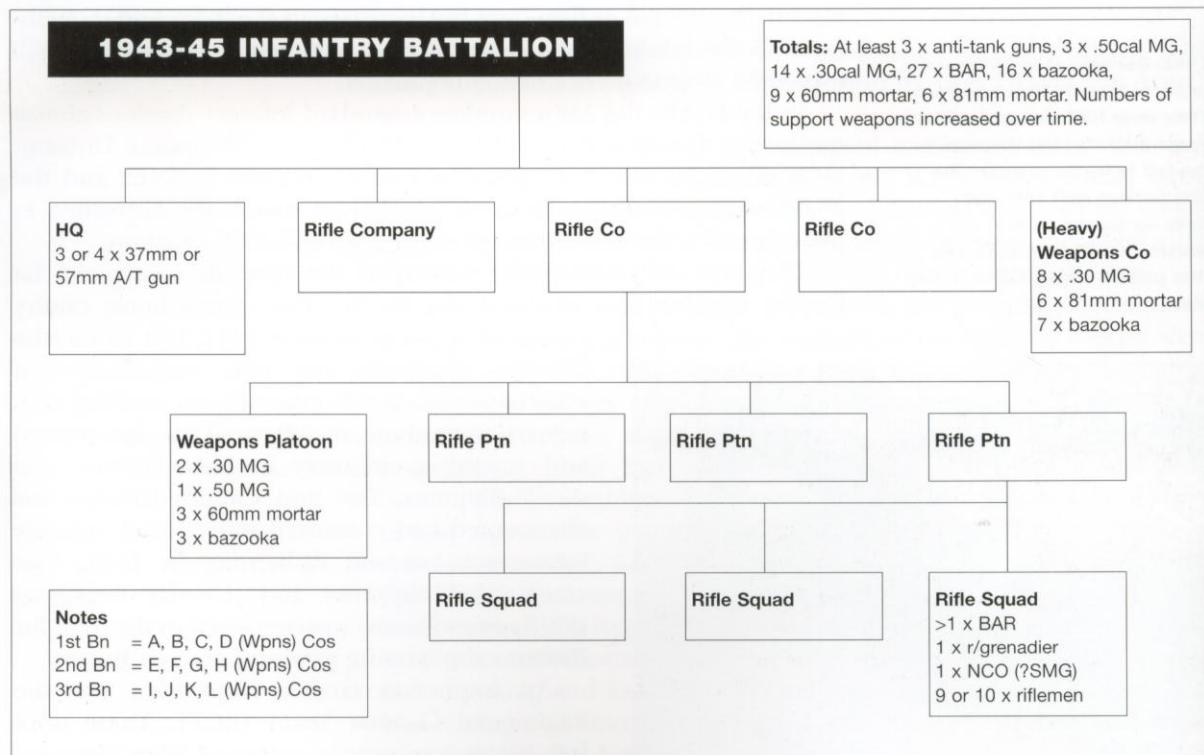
1943-45 INFANTRY BATTALION

Totals: At least 3 x anti-tank guns, 3 x .50cal MG, 14 x .30cal MG, 27 x BAR, 16 x bazooka, 9 x 60mm mortar, 6 x 81mm mortar. Numbers of support weapons increased over time.

HQ
3 or 4 x 37mm or 57mm A/T gun

Rifle Company

Rifle Co

Rifle Co

(Heavy) Weapons Co
8 x .30 MG
6 x 81mm mortar
7 x bazooka

Weapons Platoon
2 x .30 MG
1 x .50 MG
3 x 60mm mortar
3 x bazooka

Rifle Ptn

Rifle Ptn

Rifle Ptn

Notes
1st Bn = A, B, C, D (Wpns) Cos
2nd Bn = E, F, G, H (Wpns) Cos
3rd Bn = I, J, K, L (Wpns) Cos

Rifle Squad

Rifle Squad

Rifle Squad
>1 x BAR
1 x r/grenadier
1 x NCO (?SMG)
9 or 10 x riflemen